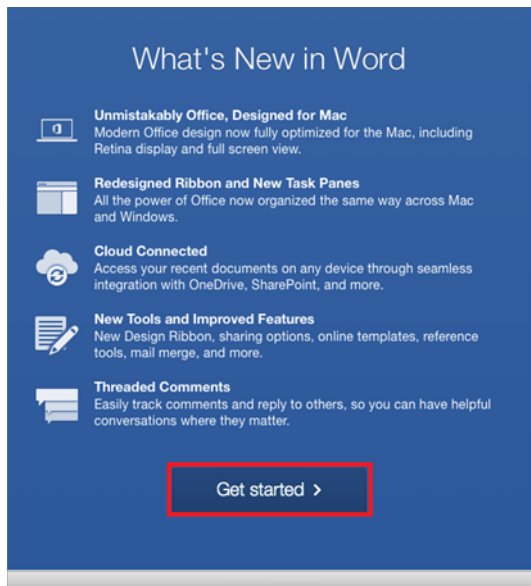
What's New in Word

Unmistakably Office, Designed for Mac
Modern Office design now fully optimized for the Mac, including Retina display and full screen view.

Redesigned Ribbon and New Task Panes
All the power of Office now organized the same way across Mac and Windows.

Cloud Connected
Access your recent documents on any device through seamless integration with OneDrive, SharePoint, and more.

New Tools and Improved Features
New Design Ribbon, sharing options, online templates, reference tools, mail merge, and more.

Threaded Comments
Easily track comments and reply to others, so you can have helpful conversations where they matter.

Get started ›